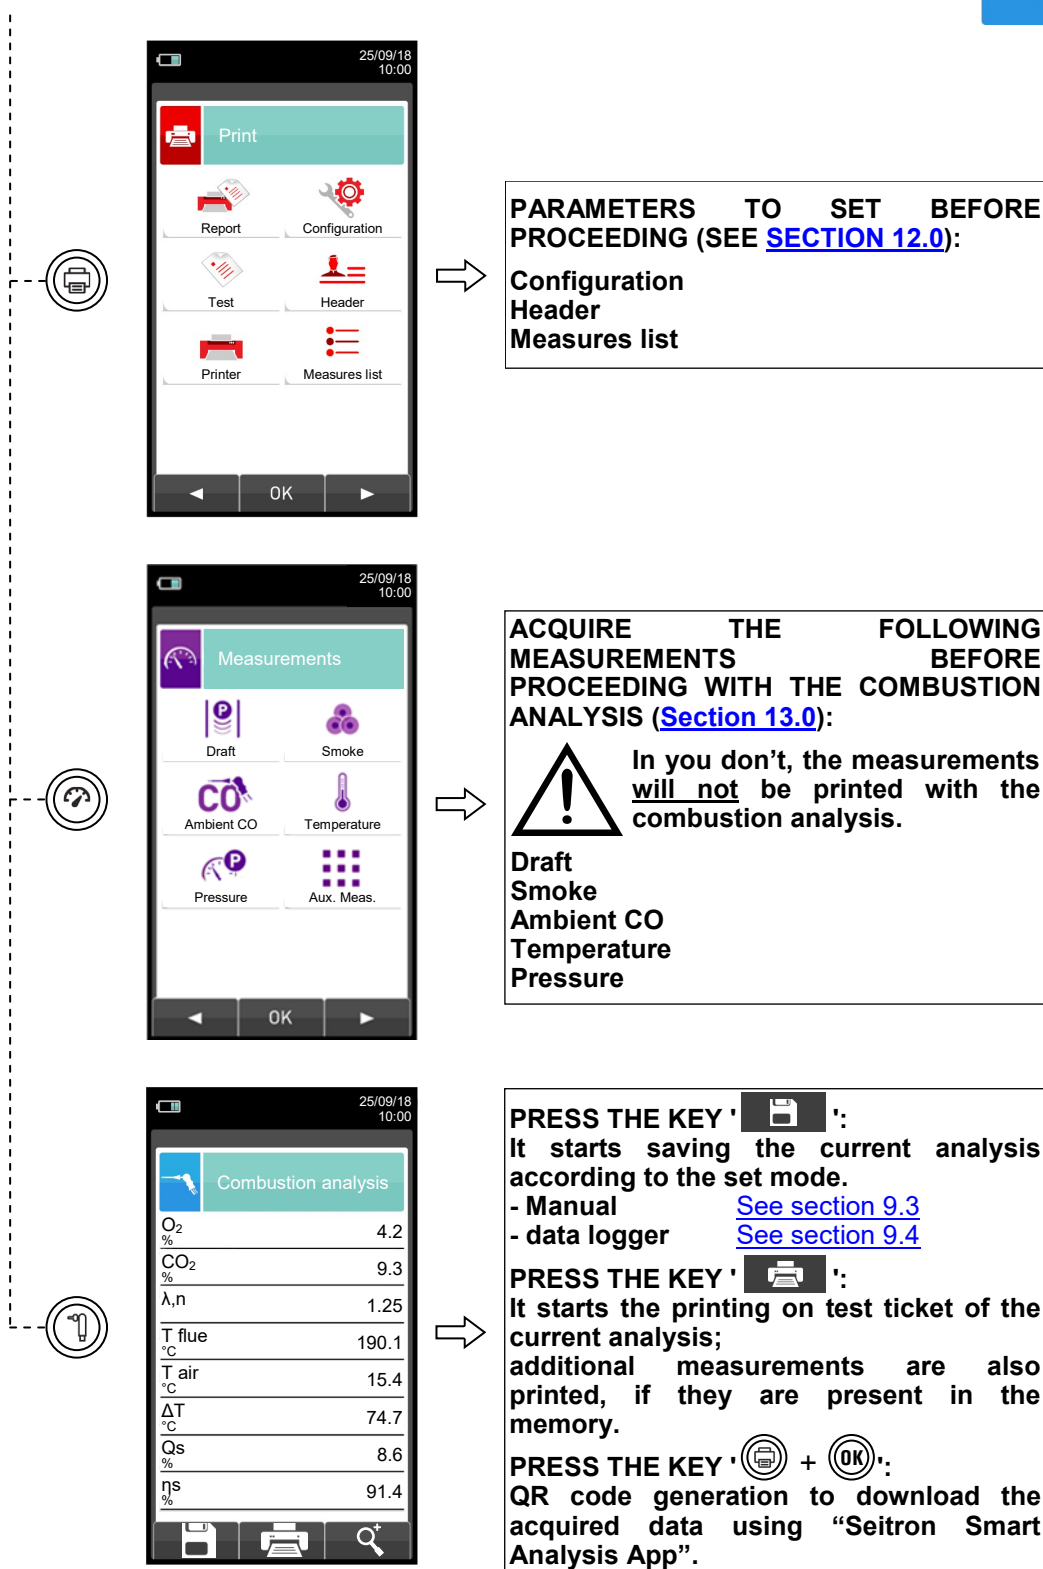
25/09/18
10:00

Print

Report
Configuration
Test
Header
Printer
Measures list

◄ OK ►

PARAMETERS TO SET BEFORE PROCEEDING (SEE SECTION 12.0):
Configuration
Header
Measures list

25/09/18
10:00

Measurements

Draft
Smoke
Ambient CO
Temperature
Pressure
Aux. Meas.

◄ OK ►

ACQUIRE THE FOLLOWING MEASUREMENTS BEFORE PROCEEDING WITH THE COMBUSTION ANALYSIS (Section 13.0):

In you don’t, the measurements will not be printed with the combustion analysis.

Draft
Smoke
Ambient CO
Temperature
Pressure

25/09/18
10:00

Combustion analysis

| | |
|---|---|
| $O_2$ % | 4.2 |
| $CO_2$ % | 9.3 |
| λ,n | 1.25 |
| T flue °C | 190.1 |
| T air °C | 15.4 |
| ΔT °C | 74.7 |
| Qs % | 8.6 |
| ηs % | 91.4 |

PRESS THE KEY ' ':
It starts saving the current analysis according to the set mode.
- Manual See section 9.3
- data logger See section 9.4

PRESS THE KEY ' ':
It starts the printing on test ticket of the current analysis;
additional measurements are also printed, if they are present in the memory.

PRESS THE KEY ' + OK ':
QR code generation to download the acquired data using “Seitron Smart Analysis App”.